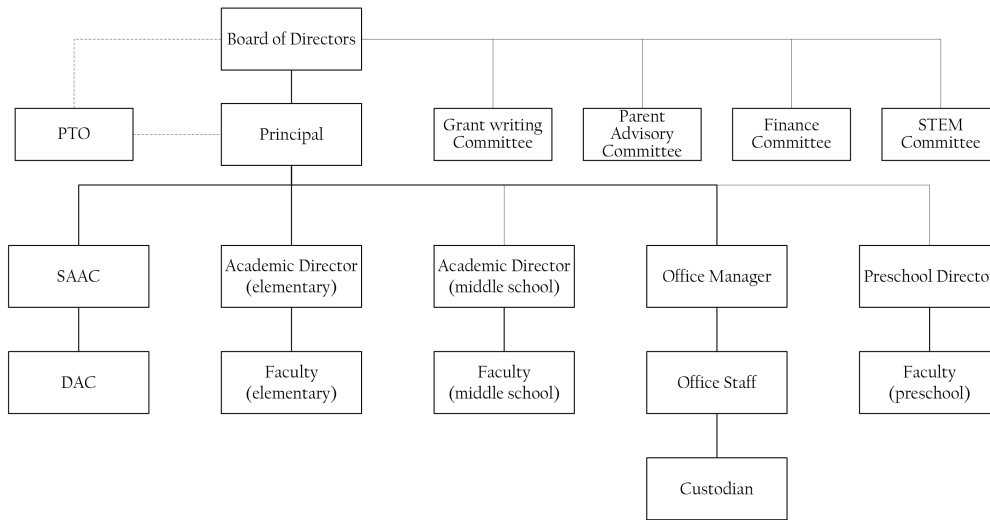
Board of Directors

PTO

Principal

Grant writing Committee

Parent Advisory Committee

Finance Committee

STEM Committee

SAAC

Academic Director (elementary)

Academic Director (middle school)

Office Manager

Preschool Directo

DAC

Faculty (elementary)

Faculty (middle school)

Office Staff

Faculty (preschool)

Custodian